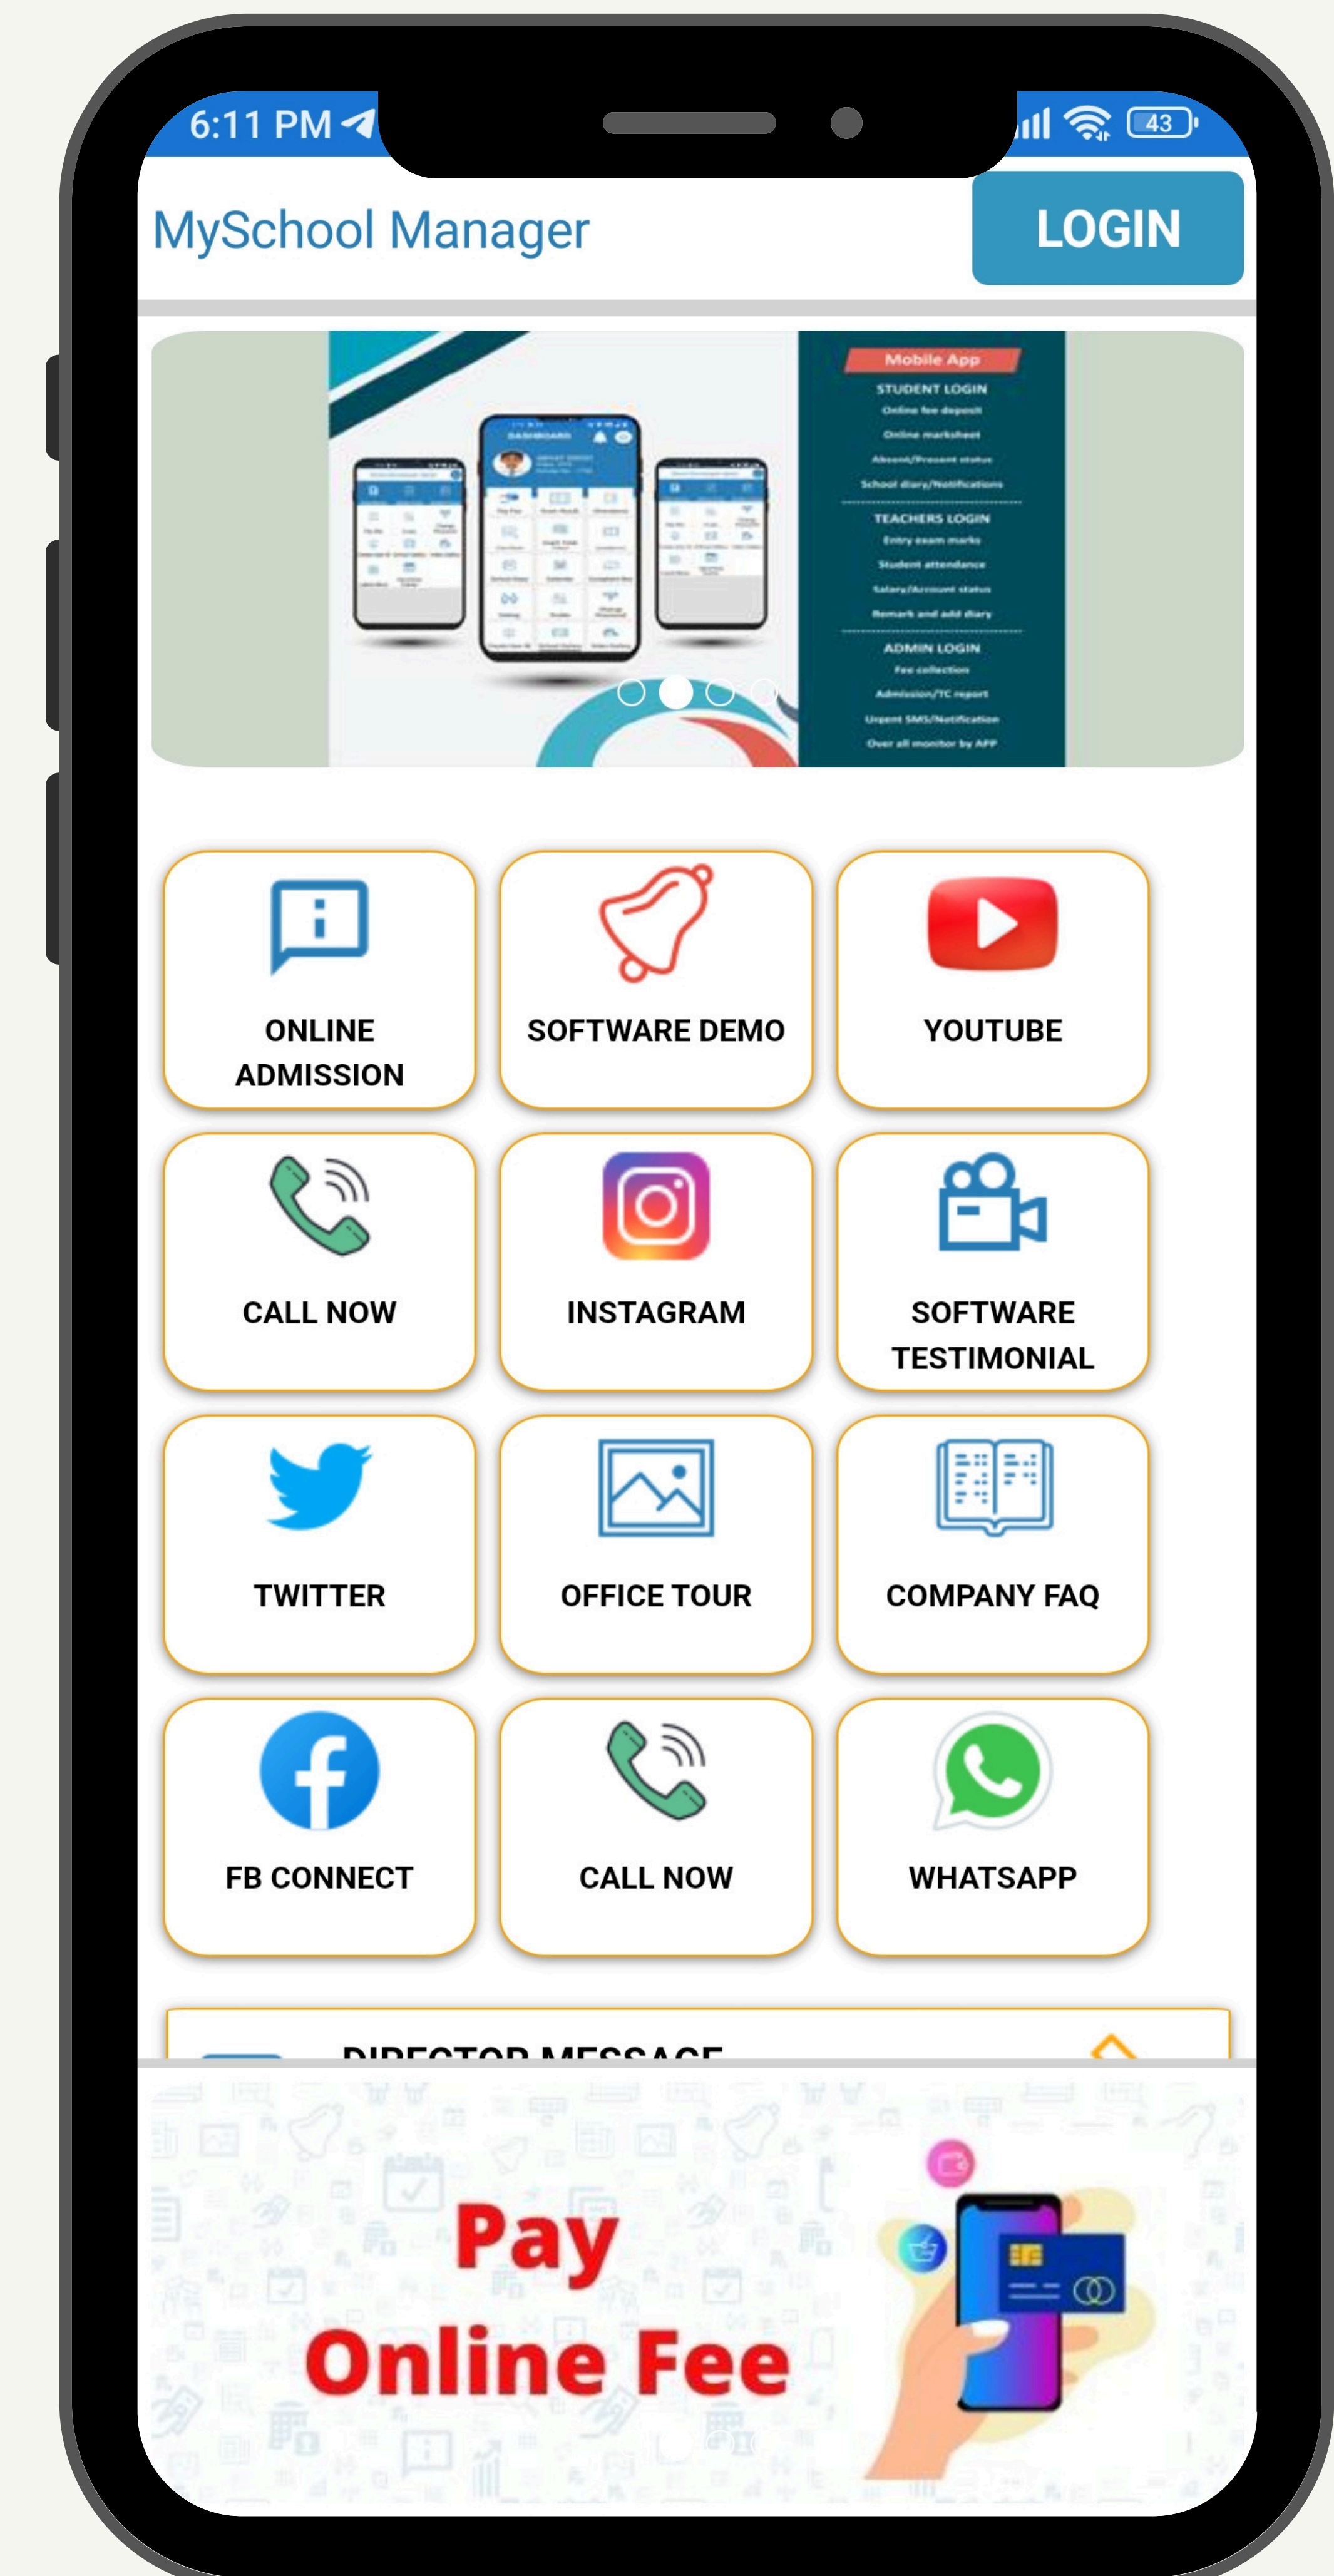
6:11 PM

43

MySchool Manager

LOGIN

Mobile App

STUDENT LOGIN
Online fee deposit
Online marksheet
Absent/Present status
School diary/Notifications

TEACHERS LOGIN
Entry exam marks
Student attendance
Salary/Account status
Remark and add diary

ADMIN LOGIN
Fee collection
Admission/TC report
Urgent SMS/Notification
Over all monitor by APP

DASHBOARD

ONLINE ADMISSION

SOFTWARE DEMO

YOUTUBE

CALL NOW

INSTAGRAM

SOFTWARE TESTIMONIAL

TWITTER

OFFICE TOUR

COMPANY FAQ

FB CONNECT

CALL NOW

WHATSAPP

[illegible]

Pay
Online Fee